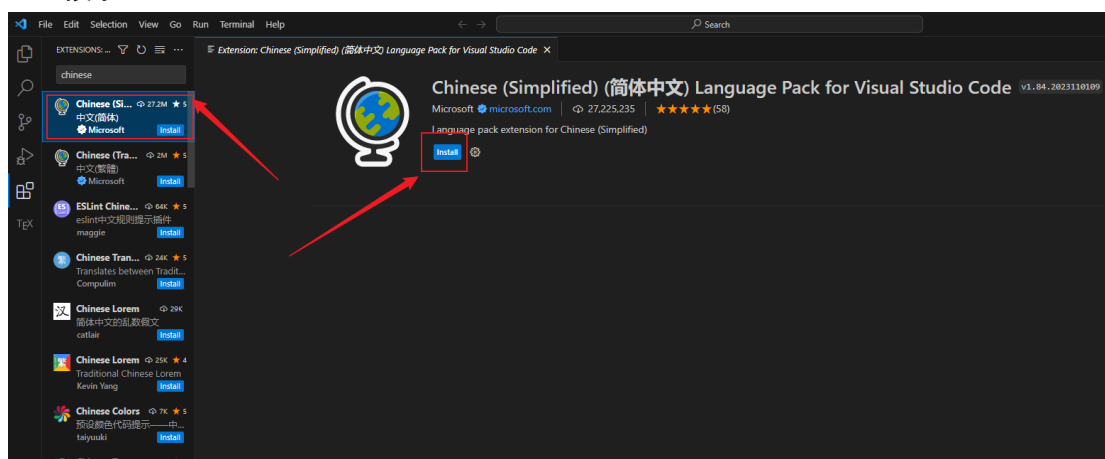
File Edit Selection View Go Run Terminal Help

Search

EXTENSIONS: ...

chinese

Chinese (Si... 27.2M ★ 5
中文(简体)
Microsoft Install

Chinese (Tra... 2M ★ 5
中文(繁體)
Microsoft Install

ESLint Chine... 64K ★ 5
eslint中文规则提示插件
maggie Install

Chinese Tran... 24K ★ 5
Translates between Tradit...
Compulim Install

Chinese Lorem 29K
简体中文的乱数假文
catlair Install

Chinese Lorem 25K ★ 4
Traditional Chinese Lorem
Kevin Yang Install

Chinese Colors 7K ★ 5
预设颜色代码提示——中...
taiyuuki Install

TEX

Extension: Chinese (Simplified) (简体中文) Language Pack for Visual Studio Code ×

Chinese (Simplified) (简体中文) Language Pack for Visual Studio Code v1.84.2023110109

Microsoft microsoft.com | 27,225,235 | ★★★★★(58)

Language pack extension for Chinese (Simplified)

Install